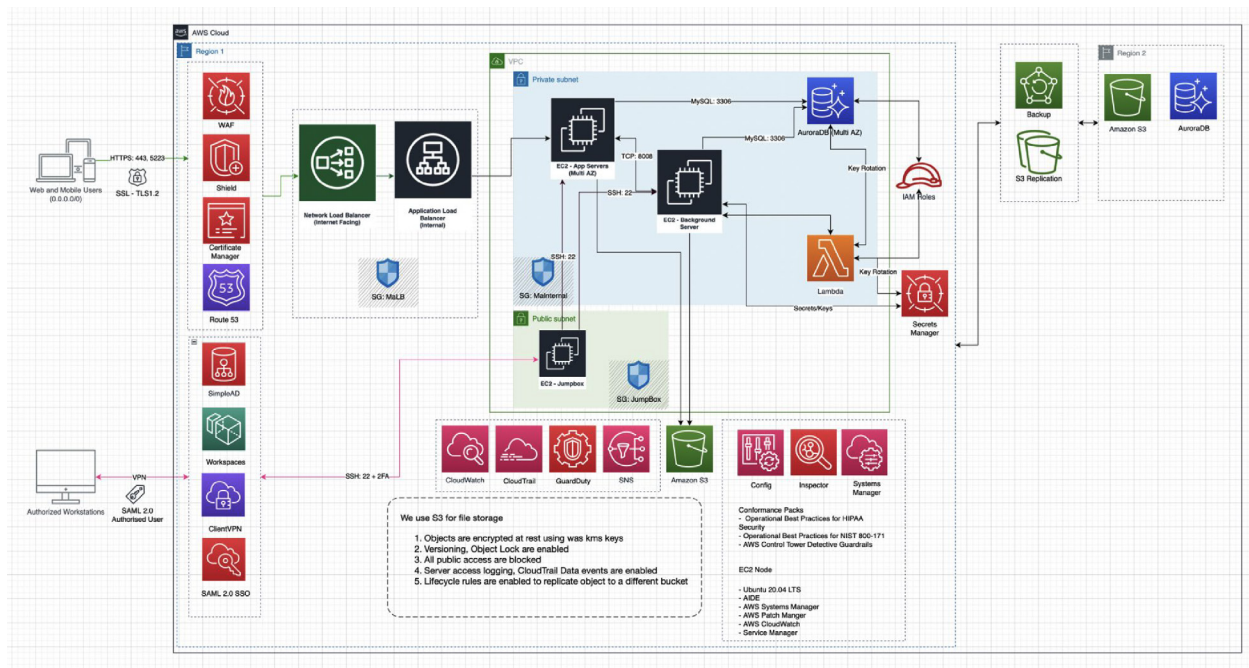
AWS Cloud

Region 1

WAF

Shield

Certificate Manager

Route 53

HTTPS: 443, 5223

Web and Mobile Users (0.0.0.0/0)

SSL - TLS1.2

Network Load Balancer (Internet Facing)

Application Load Balancer (Internal)

SG: MsLB

VPC

Private subnet

EC2 - App Servers (Multi AZ)

MySQL: 3306

MySQL: 3306

AuroraDB (Multi AZ)

TCP: 8008

SSH: 22

EC2 - Background Server

Key Rotation

IAM Roles

SSH: 22

SG: MsInternal

Lambda

Key Rotation

Secrets/Keys

Secrets Manager

Public subnet

EC2 - Jumpbox

SG: JumpBox

Backup

S3 Replication

Region 2

Amazon S3

AuroraDB

SimpleAD

Workspaces

ClientVPN

SAML 2.0 SSO

VPN

Authorized Workstations

SAML 2.0 Authorised User

SSH: 22 + 2FA

CloudWatch

CloudTrail

GuardDuty

SNS

Amazon S3

Config

Inspector

Systems Manager

We use S3 for file storage

1. Objects are encrypted at rest using was kms keys
2. Versioning, Object Lock are enabled
3. All public access are blocked
4. Server access logging, CloudTrail Data events are enabled
5. Lifecycle rules are enabled to replicate object to a different bucket

Conformance Packs
- Operational Best Practices for HIPAA Security
- Operational Best Practices for NIST 800-171
- AWS Control Tower Detective Guardrails

EC2 Node

- Ubuntu 20.04 LTS
- AIDE
- AWS Systems Manager
- AWS Patch Manger
- AWS CloudWatch
- Service Manager